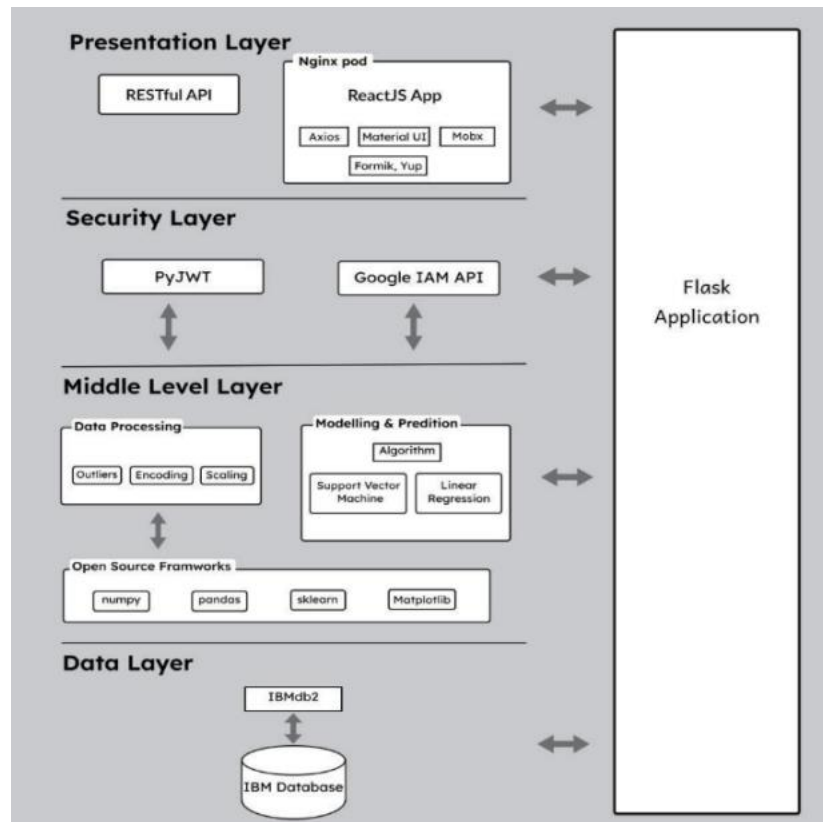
Presentation Layer

RESTful API

Nginx pod

ReactJS App

Axios

Material UI

Mobx

Formik, Yup

Security Layer

PyJWT

Google IAM API

Middle Level Layer

Data Processing

Outliers

Encoding

Scaling

Modelling & Predition

Algorithm

Support Vector Machine

Linear Regression

Open Source Framworks

numpy

pandas

sklearn

Matplotlib

Data Layer

IBMdb2

IBM Database

Flask Application